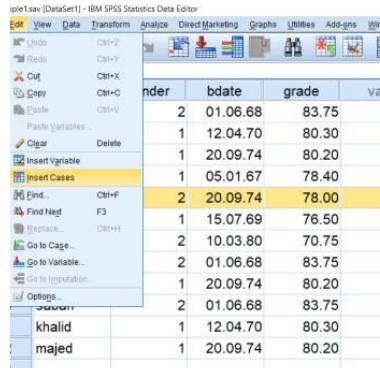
ple1.sav [DataSet1] - IBM SPSS Statistics Data Editor

Edit View Data Transform Analyze Direct Marketing Graphs Utilities Add-ons W

Undo Ctrl+Z
Redo Ctrl+Y
Cut Ctrl+X
Copy Ctrl+C
Paste Ctrl+V
Paste Variables...
Clear Delete
Insert Variable
Insert Cases
Find... Ctrl+F
Find Next F3
Replace... Ctrl+H
Go to Case...
Go to Variable...
Go to Imputation...
Options...

| | nder | bdate | grade | va |
|---|---|---|---|---|
| | 2 | 01.06.68 | 83.75 | |
| | 1 | 12.04.70 | 80.30 | |
| | 1 | 20.09.74 | 80.20 | |
| | 1 | 05.01.67 | 78.40 | |
| | 2 | 20.09.74 | 78.00 | |
| | 1 | 15.07.69 | 76.50 | |
| | 2 | 10.03.80 | 70.75 | |
| | 2 | 01.06.68 | 83.75 | |
| | 1 | 20.09.74 | 80.20 | |
| saban | 2 | 01.06.68 | 83.75 | |
| khalid | 1 | 12.04.70 | 80.30 | |
| majed | 1 | 20.09.74 | 80.20 | |